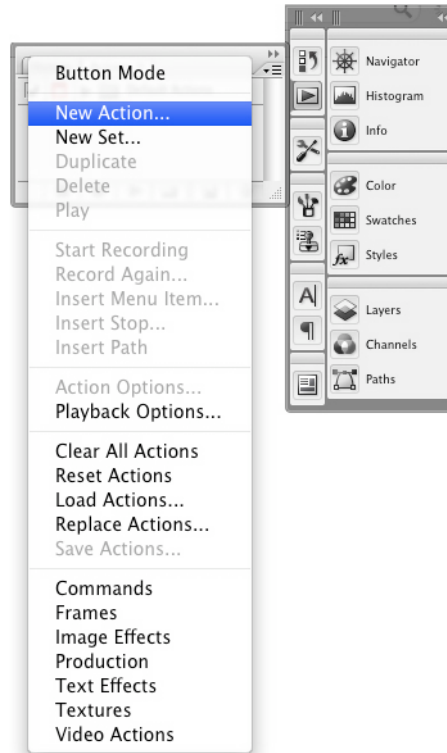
Button Mode

New Action...
New Set...
Duplicate
Delete
Play

Start Recording
Record Again...
Insert Menu Item...
Insert Stop...
Insert Path

Action Options...
Playback Options...

Clear All Actions
Reset Actions
Load Actions...
Replace Actions...
Save Actions...

Commands
Frames
Image Effects
Production
Text Effects
Textures
Video Actions

Navigator
Histogram
Info

Color
Swatches
Styles

Layers
Channels
Paths